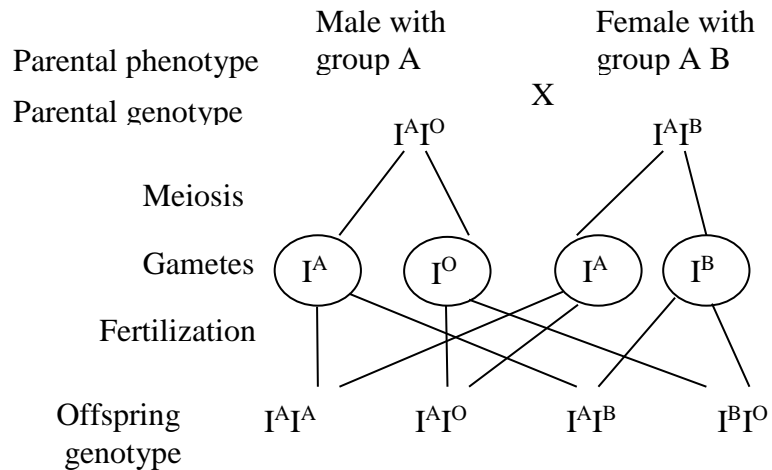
Male with group A

Female with group A B

Parental phenotype

X

Parental genotype

$I^AI^O$

$I^AI^B$

Meiosis

Gametes

$I^A$

$I^O$

$I^A$

$I^B$

Fertilization

Offspring genotype

$I^AI^A$

$I^AI^O$

$I^AI^B$

$I^BI^O$